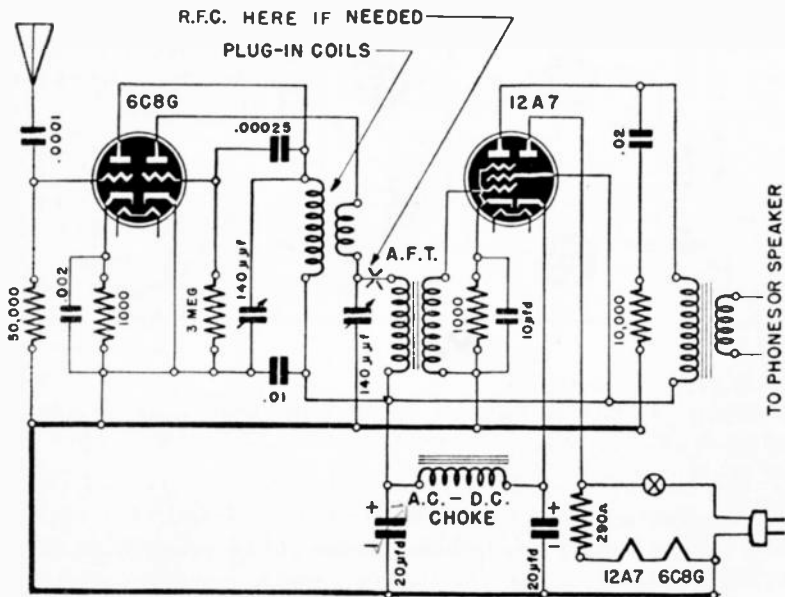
R.F.C. HERE IF NEEDED

PLUG-IN COILS

6C8G

.0001

.00025

12A7

.02

TO PHONES OR SPEAKER

A.F.T.

50,000

.002

1000

3 MEG

140 μμf

140 μμf

1000

10μfd

10,000

.01

A.C. – D.C. CHOKE

+

+

20μfd

20μfd

290Ω

12A7

6C8G